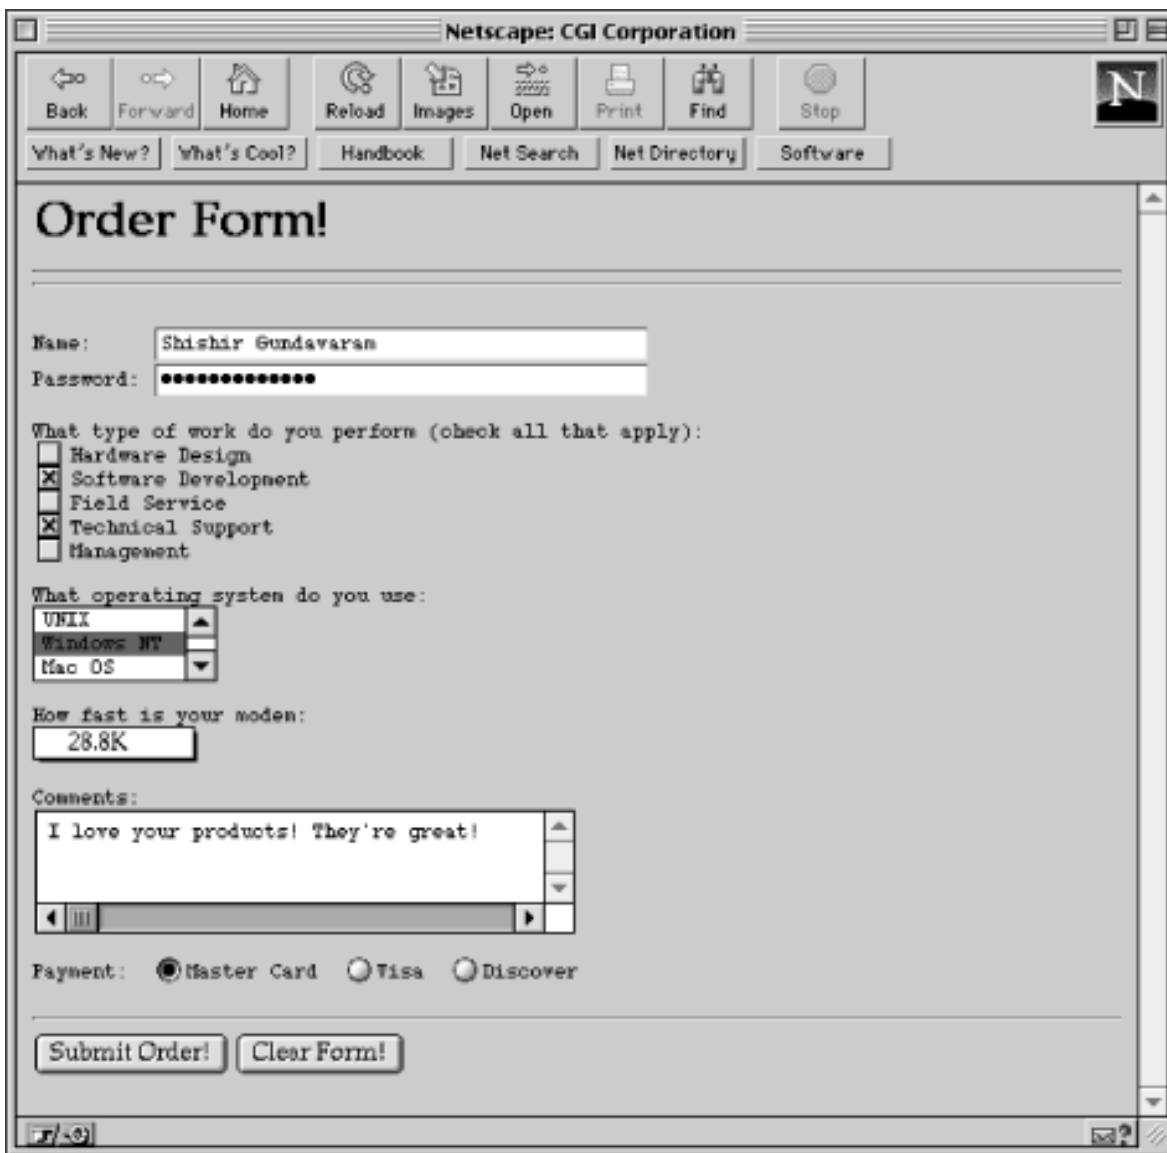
Netscape: CGI Corporation

Back Forward Home Reload Images Open Print Find Stop

What's New? What's Cool? Handbook Net Search Net Directory Software

Order Form!

Name: Shishir Gundavaram
Password: ••••••••••••••

What type of work do you perform (check all that apply):
Hardware Design
Software Development
Field Service
Technical Support
Management

What operating system do you use:
UNIX
Windows NT
Mac OS

How fast is your modem:
28.8K

Comments:
I love your products! They're great!

Payment: Master Card Visa Discover

Submit Order! Clear Form!